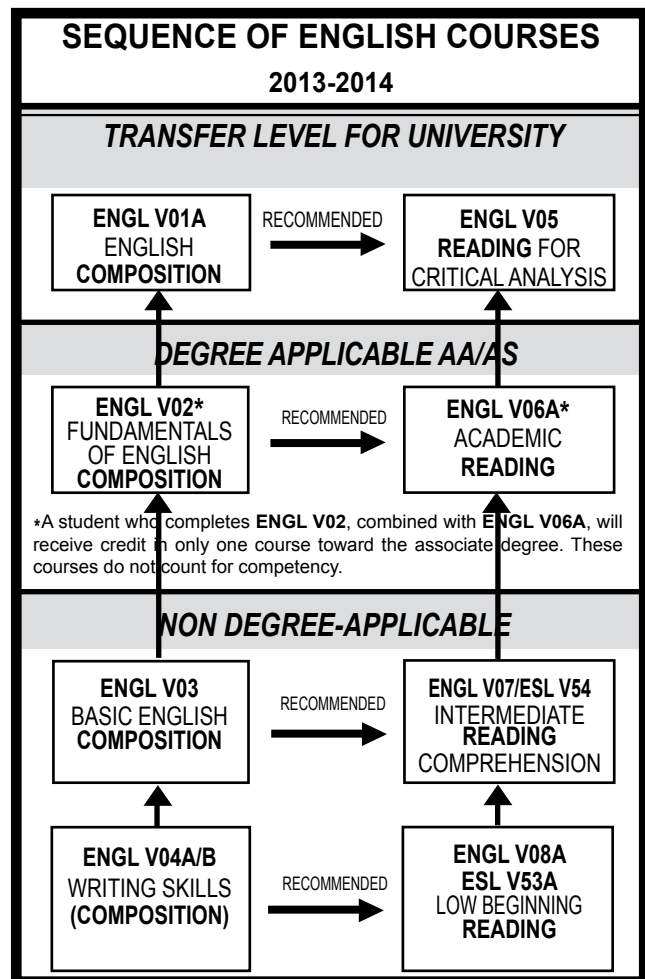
SEQUENCE OF ENGLISH COURSES

2013-2014

TRANSFER LEVEL FOR UNIVERSITY

ENGL V01A
ENGLISH
COMPOSITION

RECOMMENDED

ENGL V05
READING FOR
CRITICAL ANALYSIS

DEGREE APPLICABLE AA/AS

ENGL V02*
FUNDAMENTALS
OF ENGLISH
COMPOSITION

RECOMMENDED

ENGL V06A*
ACADEMIC
READING

*A student who completes ENGL V02, combined with ENGL V06A, will receive credit in only one course toward the associate degree. These courses do not count for competency.

NON DEGREE-APPLICABLE

ENGL V03
BASIC ENGLISH
COMPOSITION

RECOMMENDED

ENGL V07/ESL V54
INTERMEDIATE
READING
COMPREHENSION

ENGL V04A/B
WRITING SKILLS
(COMPOSITION)

RECOMMENDED

ENGL V08A
ESL V53A
LOW BEGINNING
READING